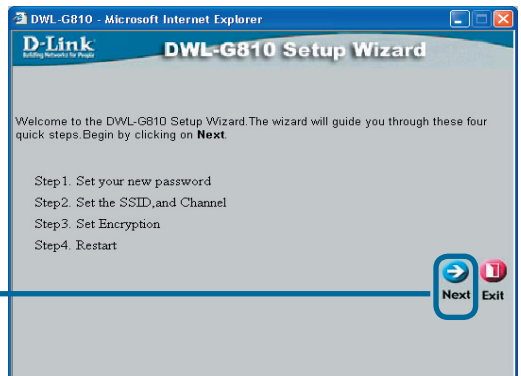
DWL-G810 - Microsoft Internet Explorer

D-Link
Building Networks for People

DWL-G810 Setup Wizard

Welcome to the DWL-G810 Setup Wizard.The wizard will guide you through these four quick steps.Begin by clicking on **Next**.

Step1. Set your new password
Step2. Set the SSID,and Channel
Step3. Set Encryption
Step4. Restart

Next Exit